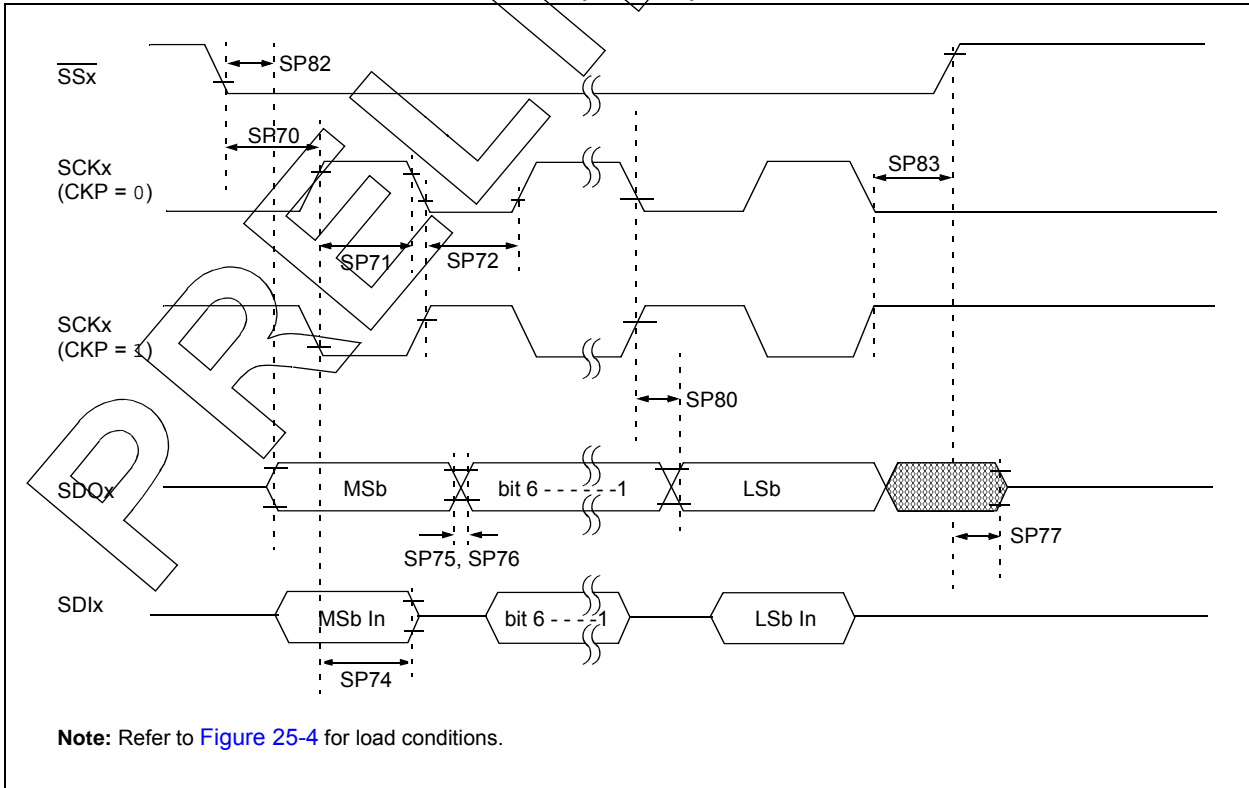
$\overline{SSx}$

SP82

SP70

SCKx (CKP = 0)

SP83

SP71

SP72

SCKx (CKP = 1)

SP80

SDOx

MSb

bit 6 - - - - - -1

LSb

SP75, SP76

SP77

SDIx

MSb In

bit 6 - - - -1

LSb In

SP74

**Note:** Refer to Figure 25-4 for load conditions.